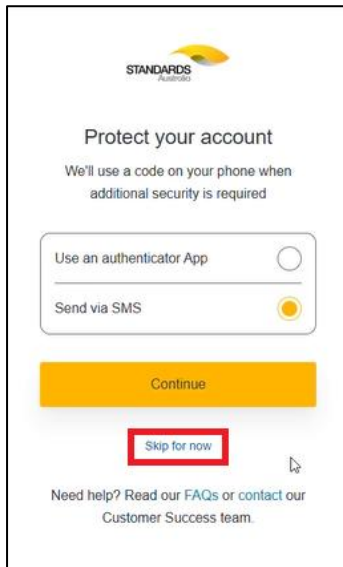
STANDARDS
Australia

Protect your account

We'll use a code on your phone when additional security is required

Use an authenticator App

Send via SMS

Continue

Skip for now

Need help? Read our FAQs or contact our Customer Success team.